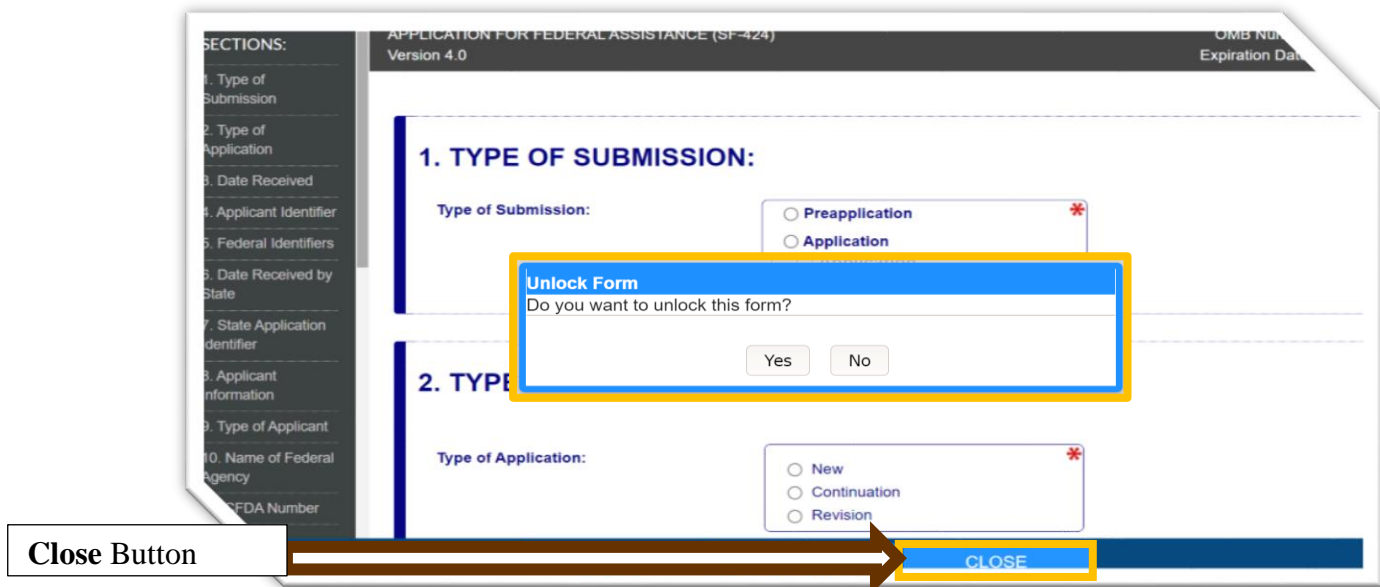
SECTIONS:
1. Type of Submission
2. Type of Application
3. Date Received
4. Applicant Identifier
5. Federal Identifiers
6. Date Received by State
7. State Application Identifier
8. Applicant Information
9. Type of Applicant
10. Name of Federal Agency
CFDA Number

APPLICATION FOR FEDERAL ASSISTANCE (SF-424)
Version 4.0

OMB Nu
Expiration Da

1. TYPE OF SUBMISSION:

Type of Submission:

Preapplication
Application

Unlock Form
Do you want to unlock this form?

Yes No

2. TYPE

Type of Application:

New
Continuation
Revision

**Close** Button

CLOSE